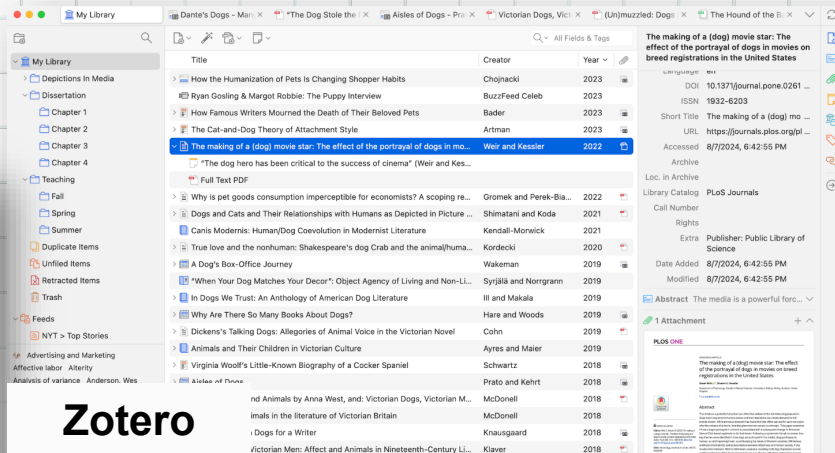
My Library | Dante's Dogs - Man | "The Dog Stole the | Aisles of Dogs - Pra | Victorian Dogs, Victo | (Un)muzzled: Dogs | The Hound of the Ba

My Library
Depictions In Media
Dissertation
Chapter 1
Chapter 2
Chapter 3
Chapter 4
Teaching
Fall
Spring
Summer
Duplicate Items
Unfiled Items
Retracted Items
Trash
Feeds
NYT > Top Stories

Advertising and Marketing
Affective labor Alterity
Analysis of variance Anderson, Wes

All Fields & Tags

| Title | Creator | Year |
|---|---|---|
| How the Humanization of Pets Is Changing Shopper Habits | Chojnacki | 2023 |
| Ryan Gosling & Margot Robbie: The Puppy Interview | BuzzFeed Celeb | 2023 |
| How Famous Writers Mourned the Death of Their Beloved Pets | Bader | 2023 |
| The Cat-and-Dog Theory of Attachment Style | Artman | 2023 |
| The making of a (dog) movie star: The effect of the portrayal of dogs in mo... | Weir and Kessler | 2022 |
| "The dog hero has been critical to the success of cinema" (Weir and Kes... | | |
| Full Text PDF | | |
| Why is pet goods consumption imperceptible for economists? A scoping re... | Gromek and Perek-Bia... | 2022 |
| Dogs and Cats and Their Relationships with Humans as Depicted in Picture ... | Shimatani and Koda | 2021 |
| Canis Modernis: Human/Dog Coevolution in Modernist Literature | Kendall-Morwick | 2021 |
| True love and the nonhuman: Shakespeare's dog Crab and the animal/huma... | Kordecki | 2020 |
| A Dog's Box-Office Journey | Wakeman | 2019 |
| "When Your Dog Matches Your Decor": Object Agency of Living and Non-Li... | Syrjälä and Norrgrann | 2019 |
| In Dogs We Trust: An Anthology of American Dog Literature | Ill and Makala | 2019 |
| Why Are There So Many Books About Dogs? | Hare and Woods | 2019 |
| Dickens's Talking Dogs: Allegories of Animal Voice in the Victorian Novel | Cohn | 2019 |
| Animals and Their Children in Victorian Culture | Ayres and Maier | 2019 |
| Virginia Woolf's Little-Known Biography of a Cocker Spaniel | Schwartz | 2018 |
| Aisles of Dogs | Prato and Kehrt | 2018 |
| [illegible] and Animals by Anna West, and: Victorian Dogs, Victorian ... | McDonell | 2018 |
| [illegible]imals in the literature of Victorian Britain | McDonell | 2018 |
| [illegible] Dogs for a Writer | Knausgaard | 2018 |
| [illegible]ictorian Men: Affect and Animals in Nineteenth-Century Li... | Klaver | 2018 |

Zotero

The making of a (dog) movie star: The effect of the portrayal of dogs in movies on breed registrations in the United States

Language en
DOI 10.1371/journal.pone.0261 ...
ISSN 1932-6203
Short Title The making of a (dog) movie ...
URL https://journals.plos.org/pl...
Accessed 8/7/2024, 6:42:55 PM
Archive
Loc. in Archive
Library Catalog PLoS Journals
Call Number
Rights
Extra Publisher: Public Library of Science
Date Added 8/7/2024, 6:42:55 PM
Modified 8/7/2024, 6:42:55 PM

Abstract The media is a powerful forc...

1 Attachment

PLOS ONE
The making of a (dog) movie star: The effect of the portrayal of dogs in movies on breed registrations in the United States